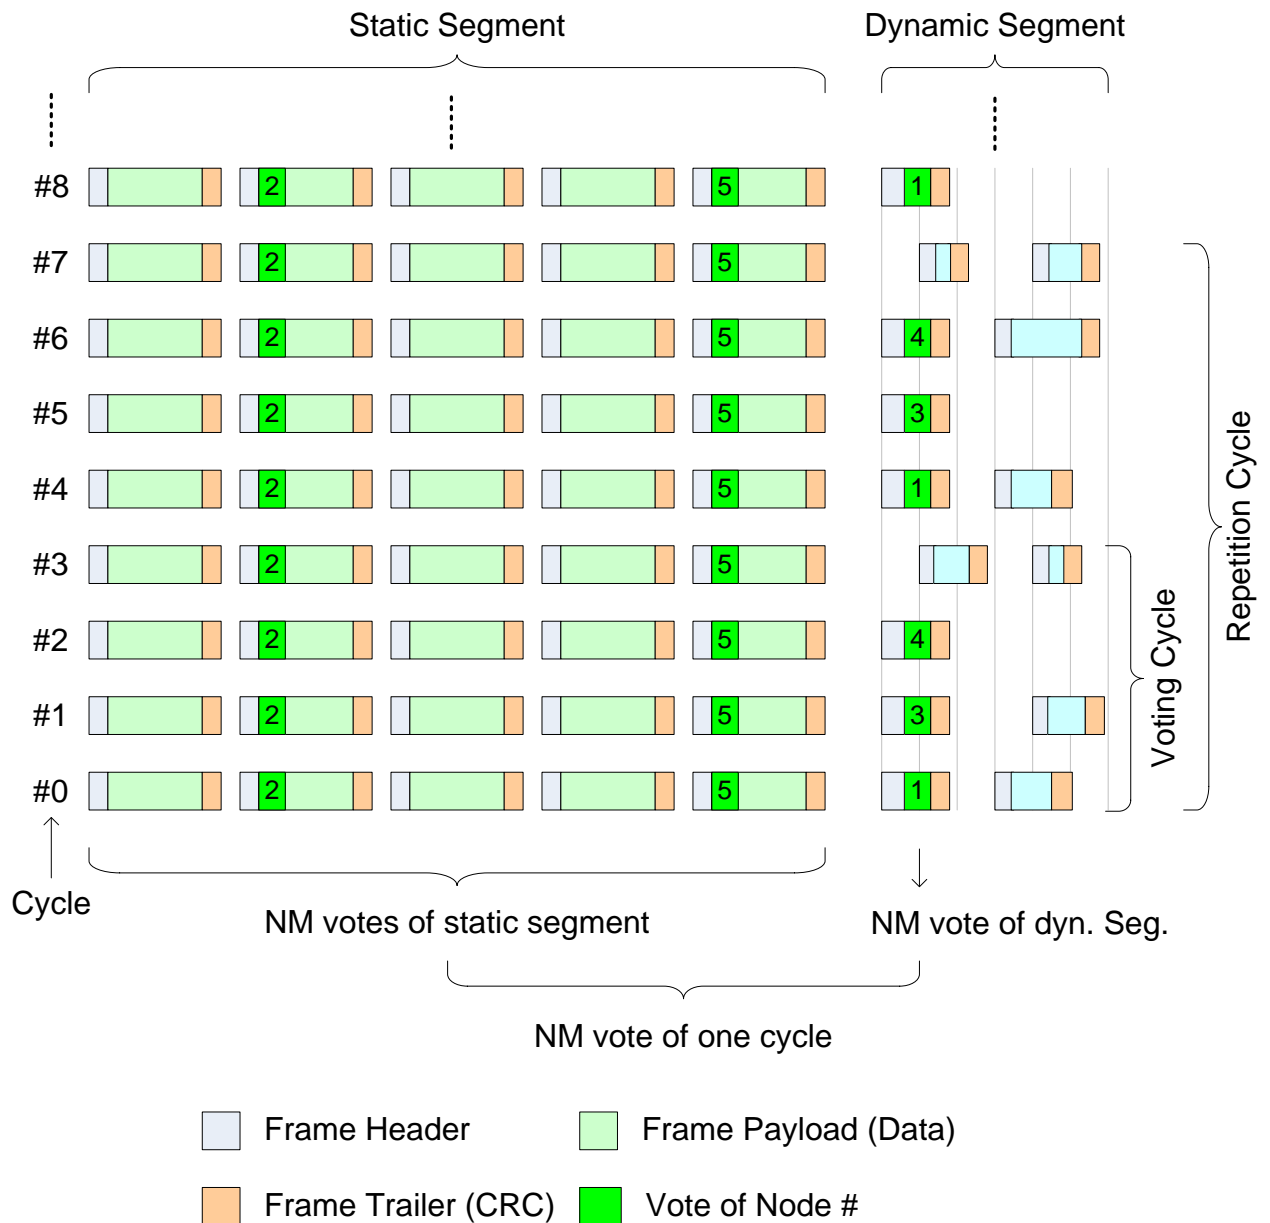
Static Segment

Dynamic Segment

#8 2 5 1
#7 2 5
#6 2 5 4
#5 2 5 3
#4 2 5 1
#3 2 5
#2 2 5 4
#1 2 5 3
#0 2 5 1

Cycle

Repetition Cycle

Voting Cycle

NM votes of static segment

NM vote of dyn. Seg.

NM vote of one cycle

Frame Header

Frame Payload (Data)

Frame Trailer (CRC)

Vote of Node #